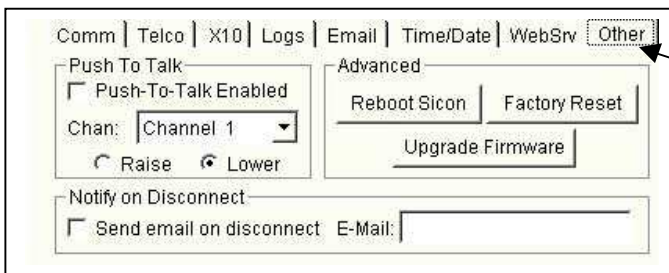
Comm | Telco | X10 | Logs | Email | Time/Date | WebSrv | Other

Push To Talk
Push-To-Talk Enabled
Chan: Channel 1
Raise Lower

Advanced
Reboot Sicon
Factory Reset
Upgrade Firmware

Notify on Disconnect
Send email on disconnect E-Mail: